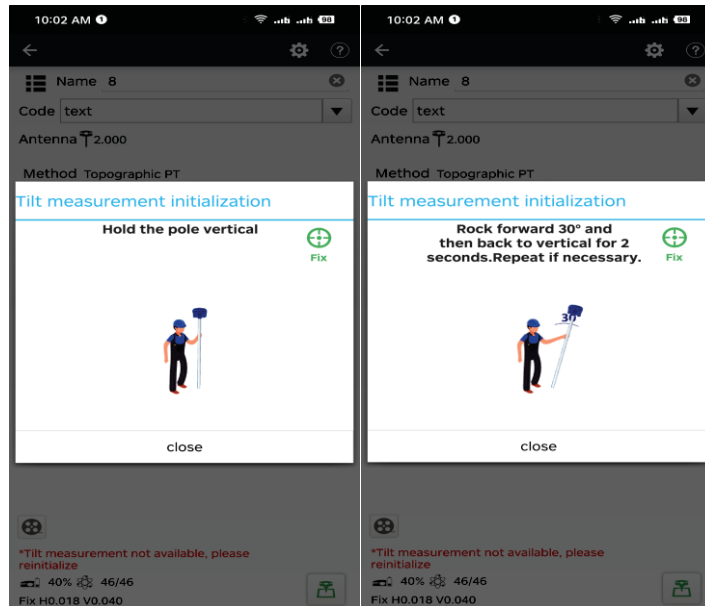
10:02 AM

98

Name 8

Code text

Antenna 2.000

Method Topographic PT

Tilt measurement initialization

Hold the pole vertical

Fix

close

*Tilt measurement not available, please reinitialize

40% 46/46

Fix H0.018 V0.040

10:02 AM

98

Name 8

Code text

Antenna 2.000

Method Topographic PT

Tilt measurement initialization

Rock forward 30° and then back to vertical for 2 seconds.Repeat if necessary.

Fix

30°

close

*Tilt measurement not available, please reinitialize

40% 46/46

Fix H0.018 V0.040